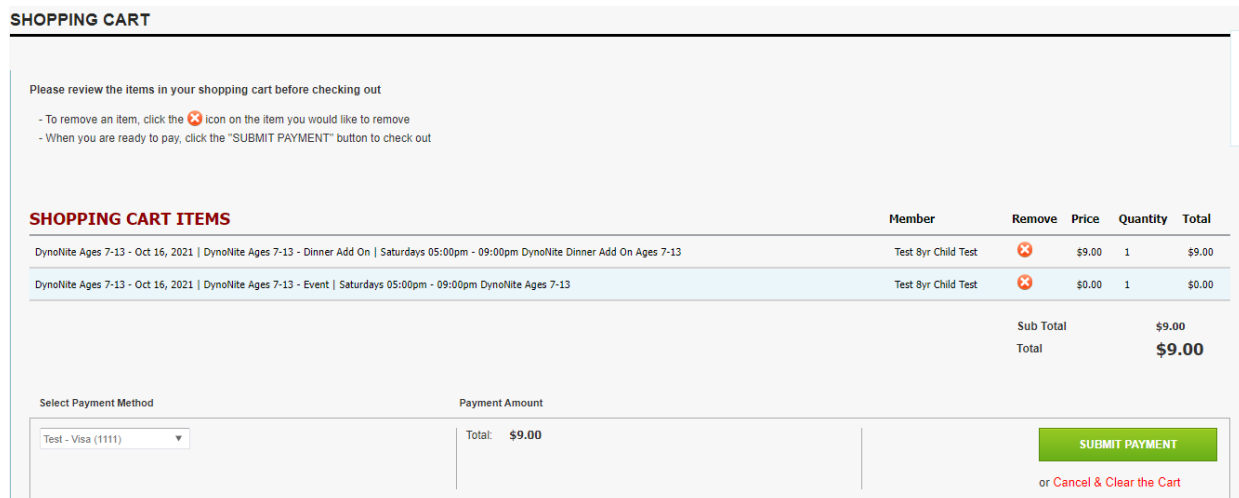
SHOPPING CART

Please review the items in your shopping cart before checking out

- To remove an item, click the icon on the item you would like to remove
- When you are ready to pay, click the "SUBMIT PAYMENT" button to check out

SHOPPING CART ITEMS

| | Member | Remove | Price | Quantity | Total |
|---|---|---|---|---|---|
| DynoNite Ages 7-13 - Oct 16, 2021 \| DynoNite Ages 7-13 - Dinner Add On \| Saturdays 05:00pm - 09:00pm DynoNite Dinner Add On Ages 7-13 | Test 8yr Child Test | | $9.00 | 1 | $9.00 |
| DynoNite Ages 7-13 - Oct 16, 2021 \| DynoNite Ages 7-13 - Event \| Saturdays 05:00pm - 09:00pm DynoNite Ages 7-13 | Test 8yr Child Test | | $0.00 | 1 | $0.00 |

Sub Total $9.00
Total $9.00

Select Payment Method

Test - Visa (1111)

Payment Amount

Total: $9.00

SUBMIT PAYMENT

or Cancel & Clear the Cart